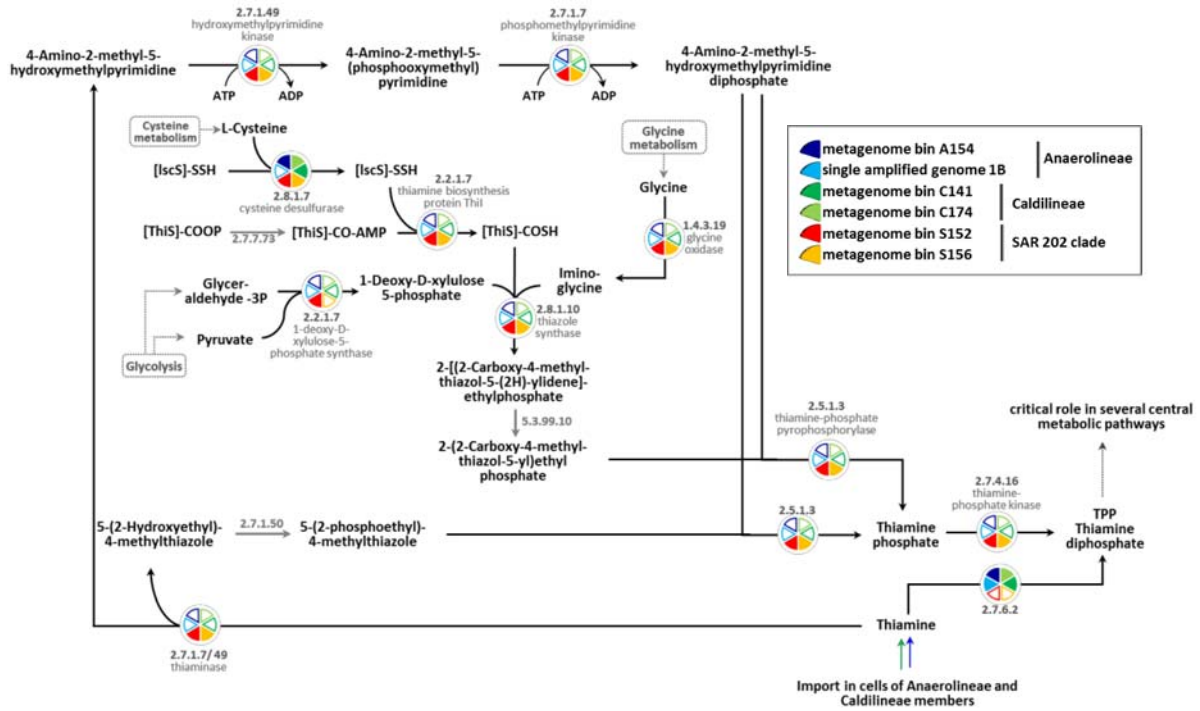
2.7.1.49
hydroxymethylpyrimidine kinase

4-Amino-2-methyl-5-hydroxymethylpyrimidine

ATP ADP

4-Amino-2-methyl-5-(phosphooxymethyl) pyrimidine

2.7.1.7
phosphomethylpyrimidine kinase

ATP ADP

4-Amino-2-methyl-5-hydroxymethylpyrimidine diphosphate

Cysteine metabolism

L-Cysteine

[IscS]-SSH

[IscS]-SSH

2.8.1.7
cysteine desulfurase

2.2.1.7
thiamine biosynthesis protein ThiI

Glycine metabolism

Glycine

| | |
|---|---|
| metagenome bin A154 | Anaerolineae |
| single amplified genome 1B | Anaerolineae |
| metagenome bin C141 | Caldilineae |
| metagenome bin C174 | Caldilineae |
| metagenome bin S152 | SAR 202 clade |
| metagenome bin S156 | SAR 202 clade |

[ThiS]-COOP

2.7.7.73

[ThiS]-CO-AMP

[ThiS]-COSH

1.4.3.19
glycine oxidase

Glycer-aldehyde -3P

1-Deoxy-D-xylulose 5-phosphate

Imino-glycine

2.2.1.7
1-deoxy-D-xylulose-5-phosphate synthase

Pyruvate

2.8.1.10
thiazole synthase

Glycolysis

2-[(2-Carboxy-4-methyl-thiazol-5-(2H)-ylidene]-ethylphosphate

5.3.99.10

2-(2-Carboxy-4-methyl-thiazol-5-yl)ethyl phosphate

2.5.1.3
thiamine-phosphate pyrophosphorylase

critical role in several central metabolic pathways

2.7.4.16
thiamine-phosphate kinase

5-(2-Hydroxyethyl)-4-methylthiazole

2.7.1.50

5-(2-phosphoethyl)-4-methylthiazole

2.5.1.3

Thiamine phosphate

TPP
Thiamine diphosphate

2.7.6.2

2.7.1.7/ 49
thiaminase

Thiamine

Import in cells of Anaerolineae and Caldilineae members